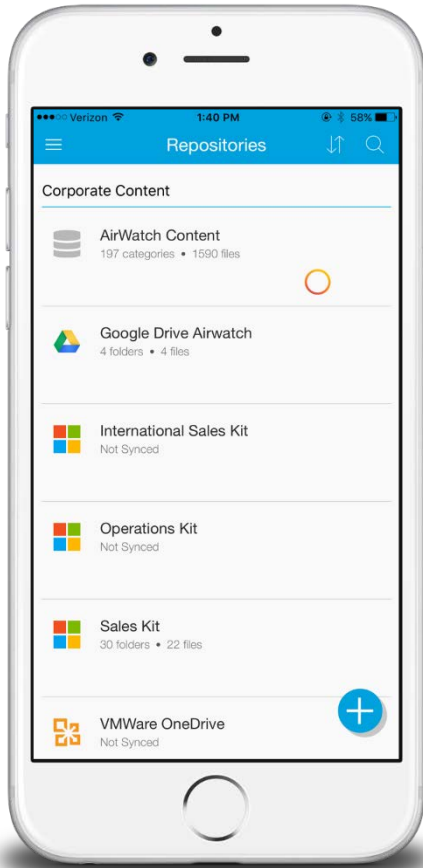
●●●○○ Verizon 1:40 PM 58%

Repositories

Corporate Content

AirWatch Content
197 categories • 1590 files

Google Drive Airwatch
4 folders • 4 files

International Sales Kit
Not Synced

Operations Kit
Not Synced

Sales Kit
30 folders • 22 files

VMWare OneDrive
Not Synced